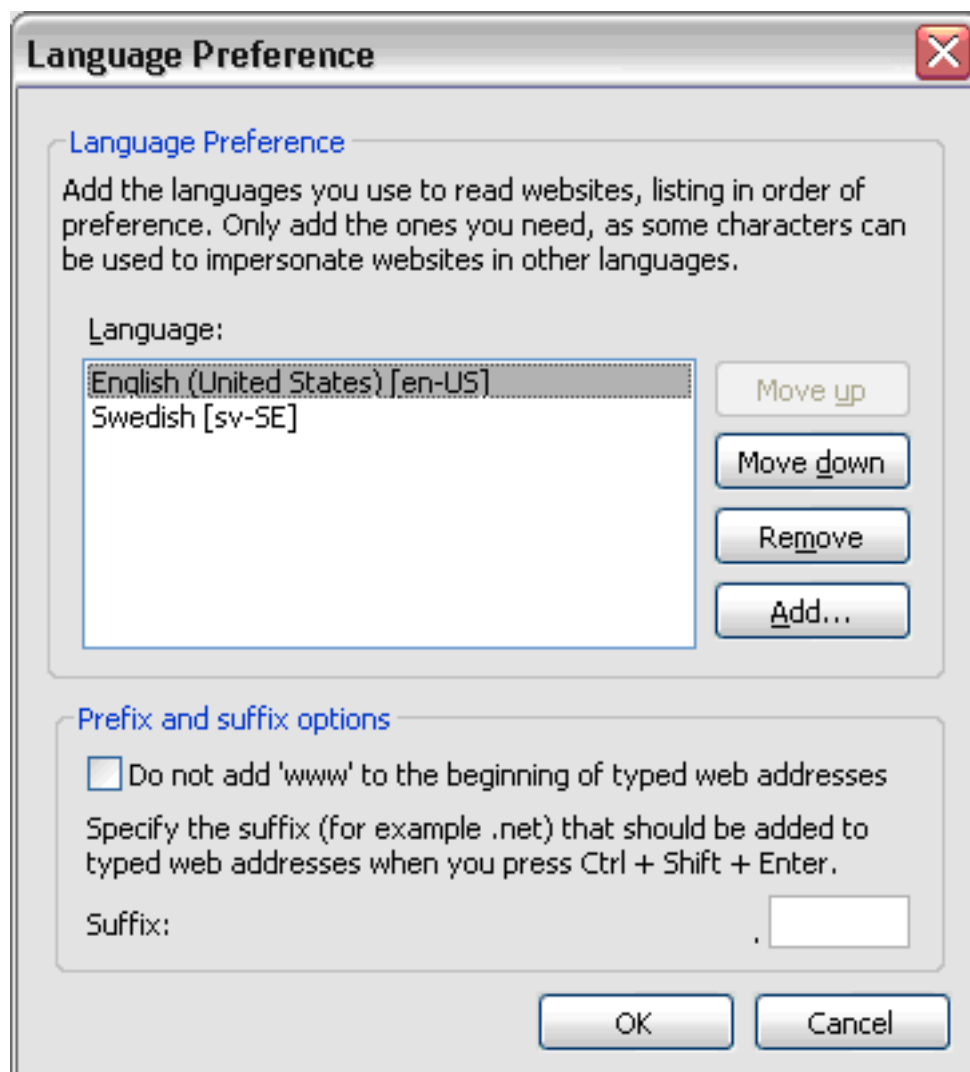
Language Preference

Language Preference

Add the languages you use to read websites, listing in order of preference. Only add the ones you need, as some characters can be used to impersonate websites in other languages.

Language:

English (United States) [en-US]
Swedish [sv-SE]

Move up
Move down
Remove
Add...

Prefix and suffix options

Do not add 'www' to the beginning of typed web addresses

Specify the suffix (for example .net) that should be added to typed web addresses when you press Ctrl + Shift + Enter.

Suffix: .

OK
Cancel